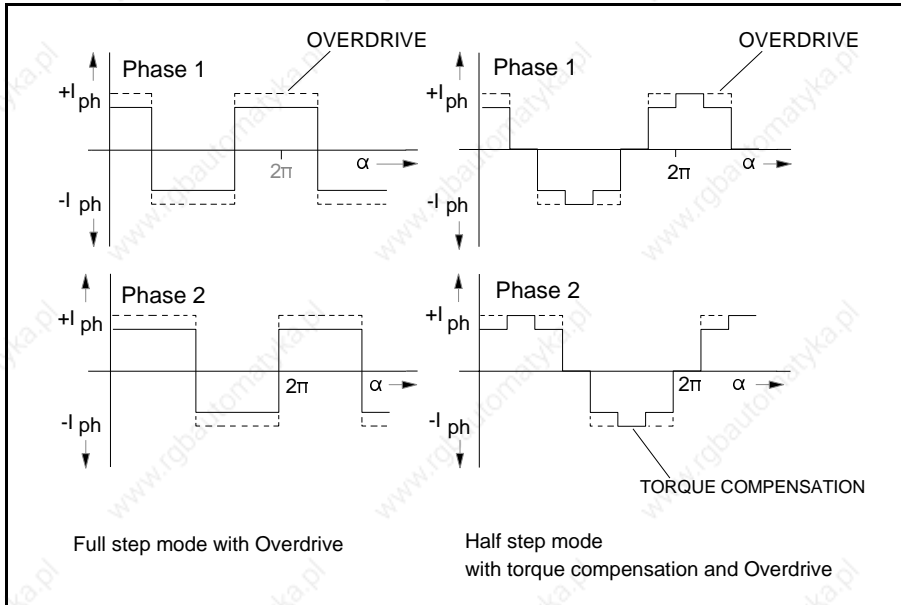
OVERDRIVE

Phase 1

$+I_{ph}$

$2\pi$

$\alpha$

$-I_{ph}$

OVERDRIVE

Phase 1

$+I_{ph}$

$2\pi$

$\alpha$

$-I_{ph}$

Phase 2

$+I_{ph}$

$2\pi$

$\alpha$

$-I_{ph}$

Phase 2

$+I_{ph}$

$2\pi$

$\alpha$

$-I_{ph}$

TORQUE COMPENSATION

Full step mode with Overdrive

Half step mode
with torque compensation and Overdrive

www.rgbautomatyka.pl